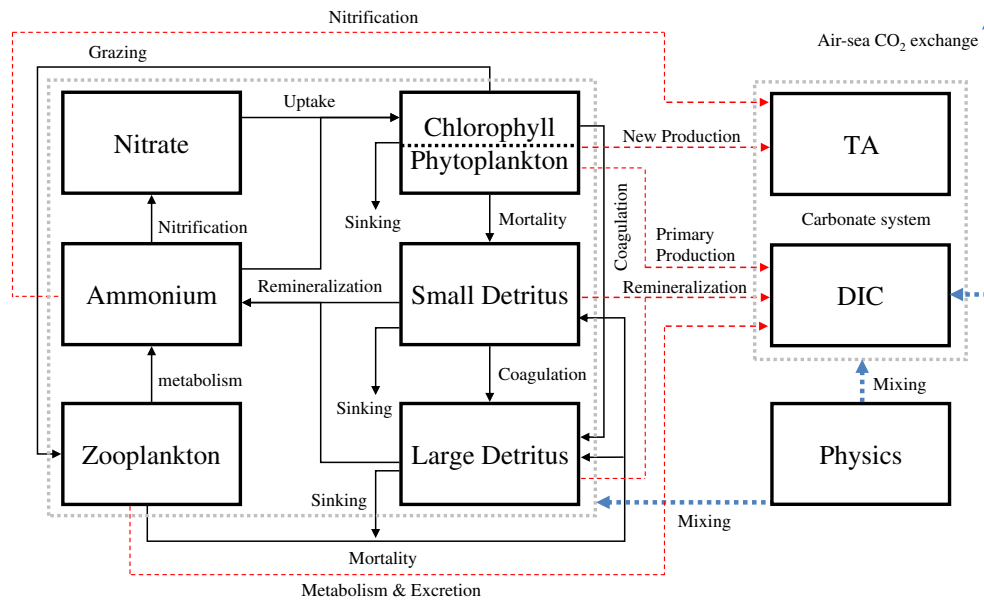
Nitrification

Air-sea $CO_2$ exchange

Grazing

Uptake

Nitrate

Chlorophyll

Phytoplankton

New Production

TA

Sinking

Mortality

Coagulation

Carbonate system

Nitrification

Primary Production

Ammonium

Remineralization

Small Detritus

Remineralization

DIC

metabolism

Sinking

Coagulation

Mixing

Zooplankton

Large Detritus

Physics

Sinking

Mixing

Mortality

Metabolism & Excretion